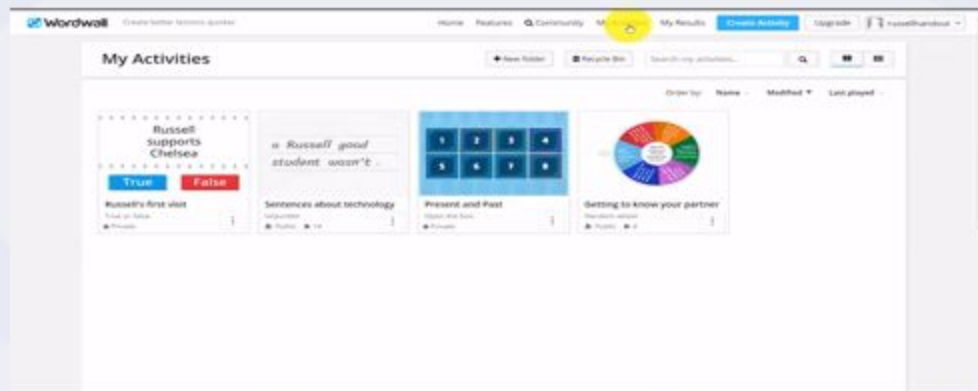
Wordwall Create better lessons quicker

Home Features Community My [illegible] My Results Create Activity Upgrade russellhandout

My Activities

+ New folder Recycle Bin Search my activities...

Order by: Name Modified Last played

Russell supports Chelsea

True False

Russell's first visit
True or false
Private

a Russell good student wasn't .

Sentences about technology
Unjumble
Public 14

1 2 3 4 5 6 7 8

Present and Past
Open the box
Private

Getting to know your partner
Random wheel
Public 4